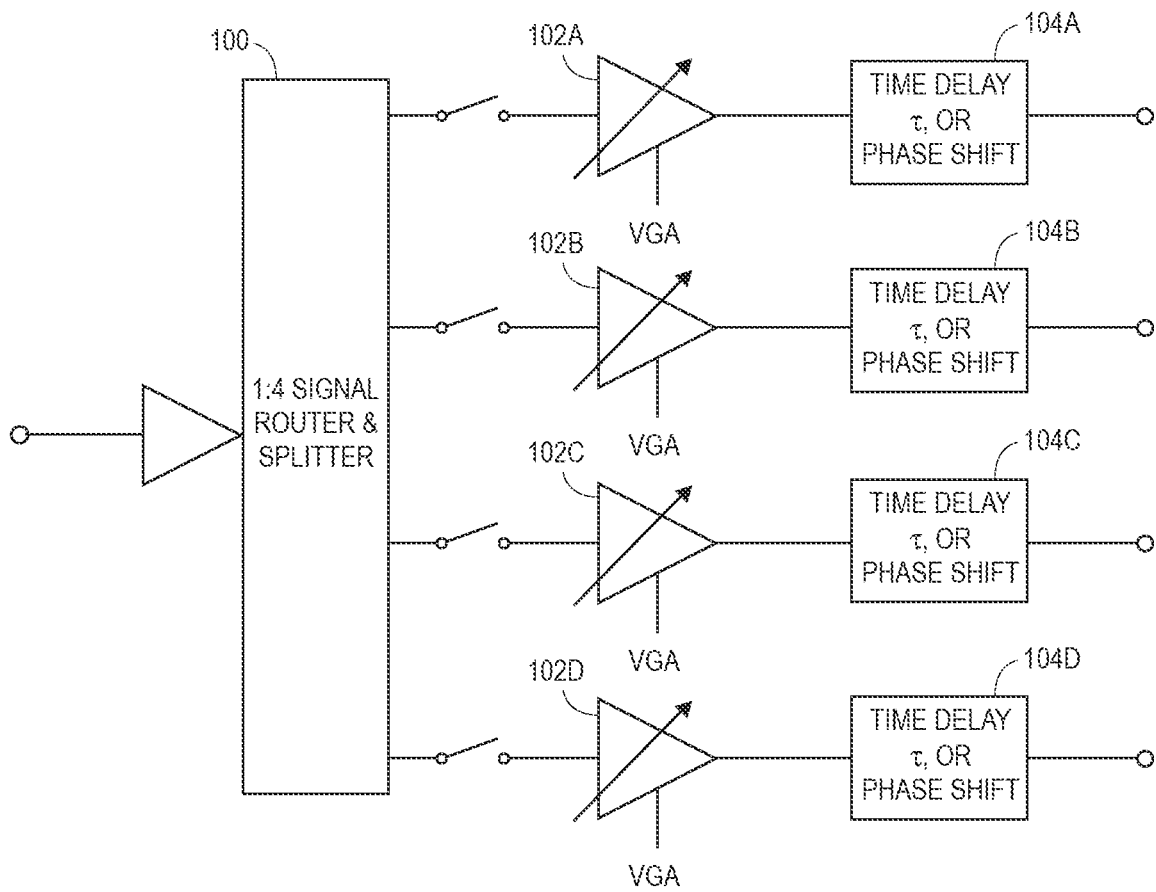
100

1:4 SIGNAL ROUTER & SPLITTER

102A

VGA

104A

TIME DELAY $\tau$, OR PHASE SHIFT

102B

VGA

104B

TIME DELAY $\tau$, OR PHASE SHIFT

102C

VGA

104C

TIME DELAY $\tau$, OR PHASE SHIFT

102D

VGA

104D

TIME DELAY $\tau$, OR PHASE SHIFT